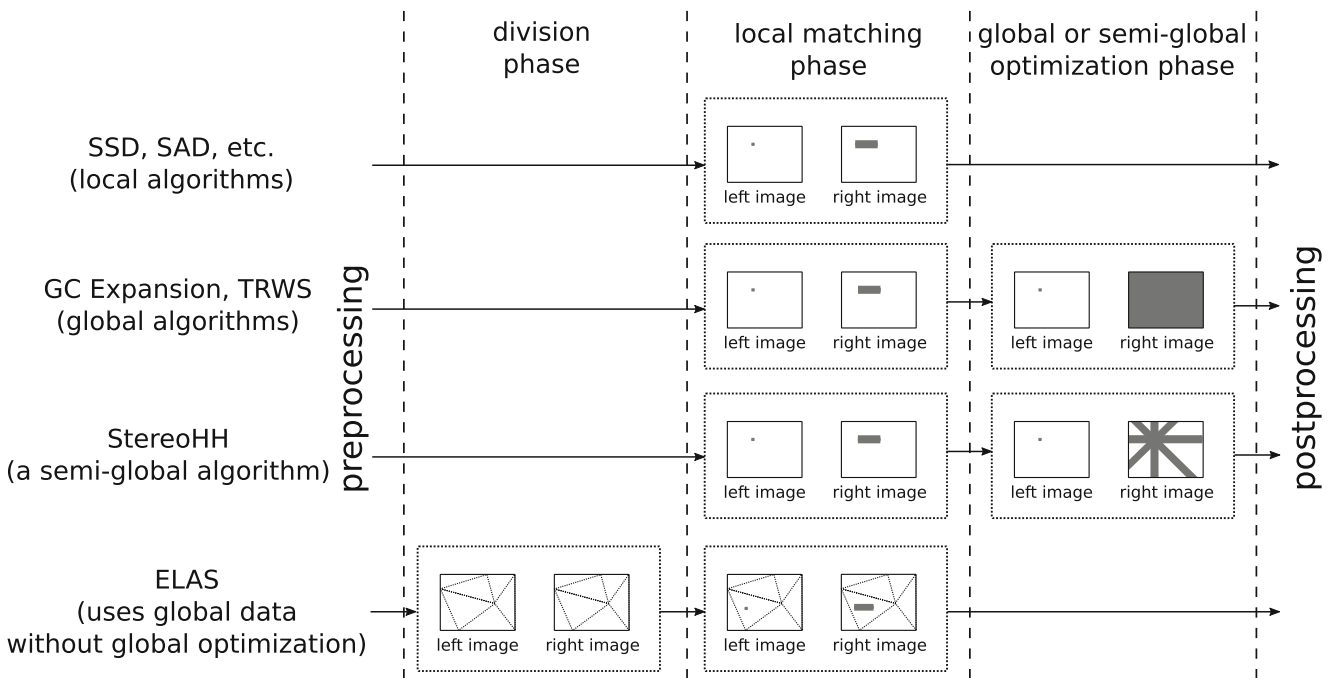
division phase

local matching phase

global or semi-global optimization phase

SSD, SAD, etc. (local algorithms)

left image

right image

GC Expansion, TRWS (global algorithms)

left image

right image

left image

right image

StereoHH (a semi-global algorithm)

left image

right image

left image

right image

ELAS (uses global data without global optimization)

left image

right image

left image

right image

preprocessing

postprocessing